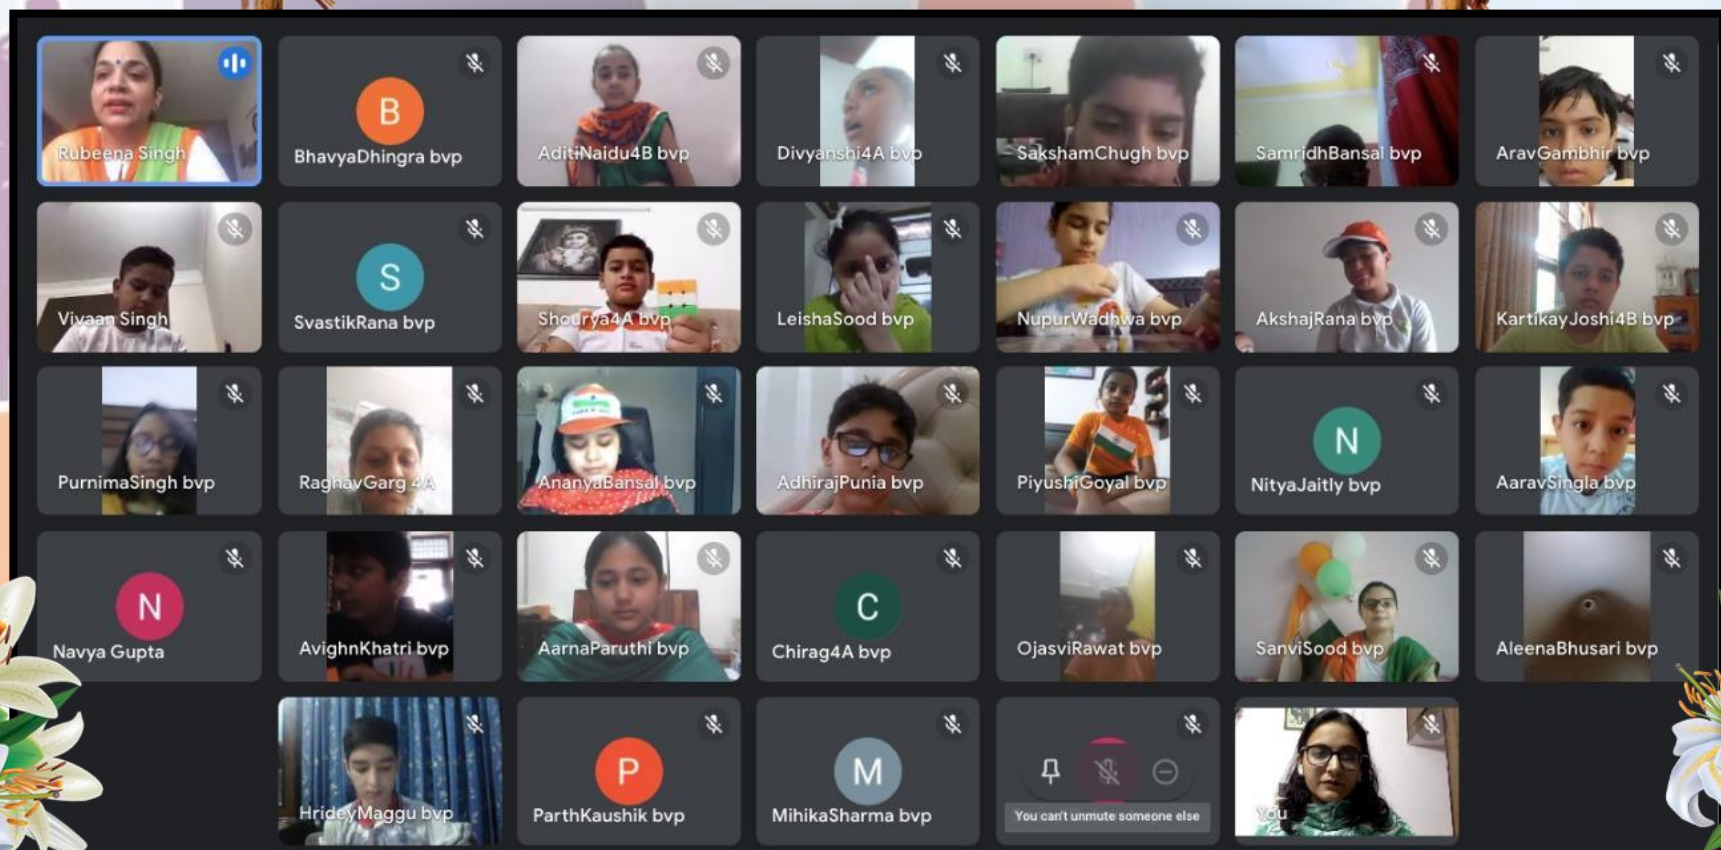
Rubeena Singh

B
BhavyaDhingra bvp

AditiNaidu4B bvp

Divyanshi4A bvp

SakshamChugh bvp

SamridhBansal bvp

AravGambhir bvp

Vivaan Singh

S
SvastikRana bvp

Shourya4A bvp

LeishaSood bvp

NupurWadhwa bvp

AkshajRana bvp

KartikayJoshi4B bvp

PurnimaSingh bvp

RaghavGarg 4A

AnanyaBansal bvp

AdhirajPunia bvp

PiyushGoyal bvp

N
NityaJaitly bvp

AaravSingla bvp

N
Navya Gupta

AvighnKhatri bvp

AarnaParuthi bvp

C
Chirag4A bvp

OjasviRawat bvp

SanviSood bvp

AleenaBhusari bvp

HrideyMaggu bvp

P
ParthKaushik bvp

M
MihikaSharma bvp

You can't unmute someone else

You